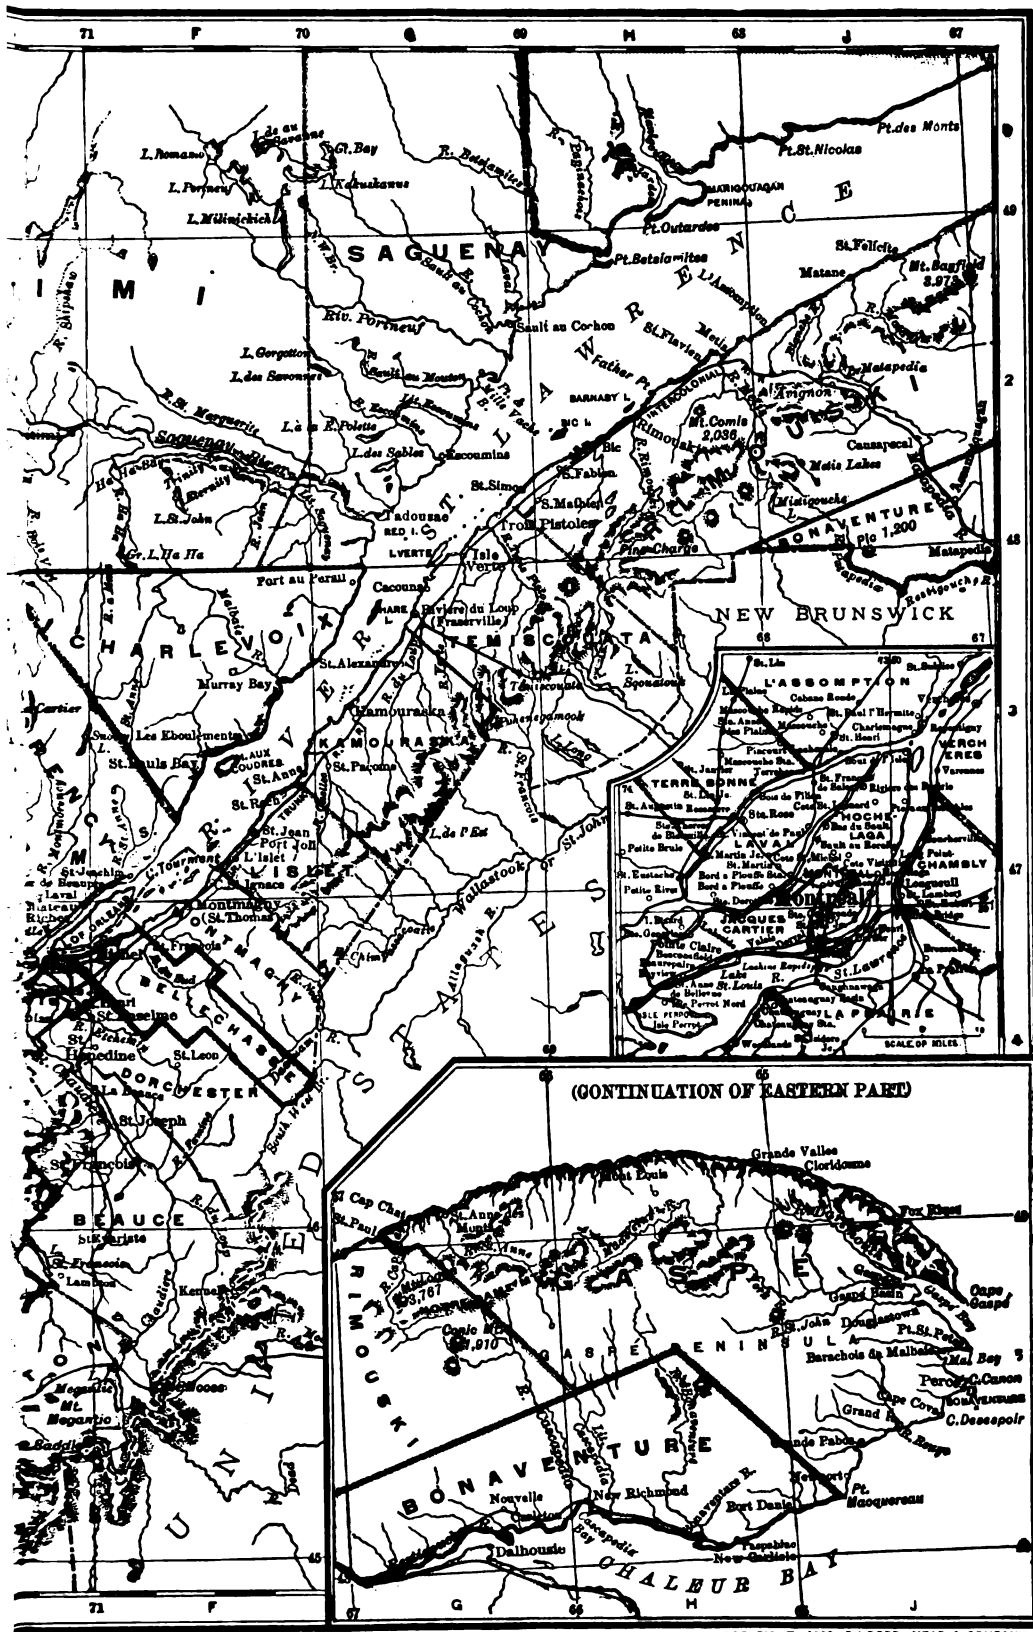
71 F 70 G 69 H 68 J 67

SAGUENAY
I M I
Pt.des Monts
Pt.St.Nicolas
MANICOUAGAN PENINA
Pt.Outardes
Pt.Betsiamites
L'Assomption
St.Felicite
Matane
Mt.Bagfield 3,973
St.Flavien
Sault au Cochon
Father Pt.
Riv. Portneuf
L.Gorgotton
L.des Savonnes
R.St. Margueritte
Saguenay River
Ha Ha Bay
L.St.John
Gr.L.Ha Ha
L.des Sables
Escoumins
Tadousac
St.Simon
Bic
S.Fabien
S.Mathieu
Rimouski
Mt.Comis 2,036
Trois Pistoles
Isle Verte
Cacouna
Riviere du Loup
Fraserville
Fort au Persil
CHARLEVOIX
Murray Bay
St.Alexandre
TEMISCOUATA
L. Squatook
L. Temiscouata
L.Long
Kamouraska
KAMOURASKA
St.Pacome
L.de l'Est
Les Eboulements
St.Pauls Bay
St.Anne
St.Roch
St.Jean Port Joli
L'Islet
ISLET
St.Ignace
Montmagny (St.Thomas)
MONTMAGNY
St.Francois
BELLECHASSE
St.Anselme
St.Henedine
St.Leon
DORCHESTER
La Beauce
St.Joseph
St.Francois
BEAUCE
St.Evariste
Lambton
Kennebec
Chaudiere
Megantic
Mt. Megantic
Wallastook or St.John
Allaquash R.
UNITED STATES
Matapedia
Amqui
Causapscal
Metis Lakes
BONAVENTURE
Pic 1,200
Ristigouche R.
NEW BRUNSWICK
68 67
48 47 46 45
L'ASSOMPTION
TERREBONNE
LAVAL
HOCHELAGA
VERCHERES
CHAMBLY
JACQUES CARTIER
LAPRAIRIE
Montreal
St.Lawrence
Longueuil
St.Anne
Ile Perrot
Lachine
SCALE OF MILES
(CONTINUATION OF EASTERN PART)
66 65
Grande Vallee
Cloridorme
Mont Louis
Cap Chat
St.Paul
St.Anne des Monts
Fox River
Cape Gaspé
Gaspé Basin
Douglastown
Pt.St.Peter
Barachois de Malbaie
Mal Bay
GASPE
GASPE PENINSULA
Perce
Cape Cove
C.Despair
Grand River
Pabos
Newport
Pt. Macquereau
RIMOUSKI
BONAVENTURE
Nouvelle
New Richmond
Port Daniel
Cascapedia Bay
Dalhousie
Paspebiac
New Carlisle
CHALEUR BAY
67 G 66 H J
71 F